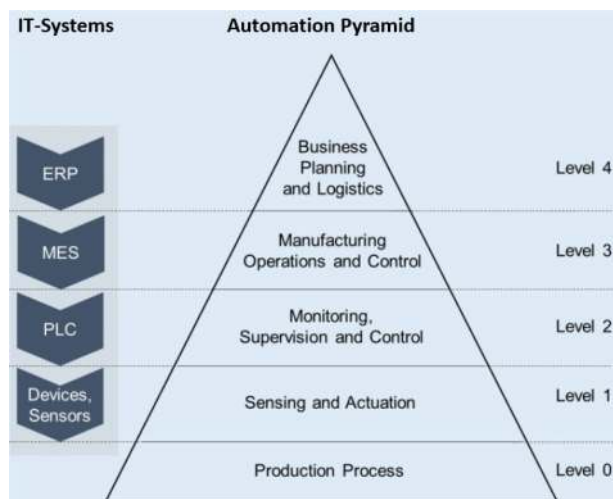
IT-Systems

Automation Pyramid

ERP

Business Planning and Logistics

Level 4

MES

Manufacturing Operations and Control

Level 3

PLC

Monitoring, Supervision and Control

Level 2

Devices, Sensors

Sensing and Actuation

Level 1

Production Process

Level 0